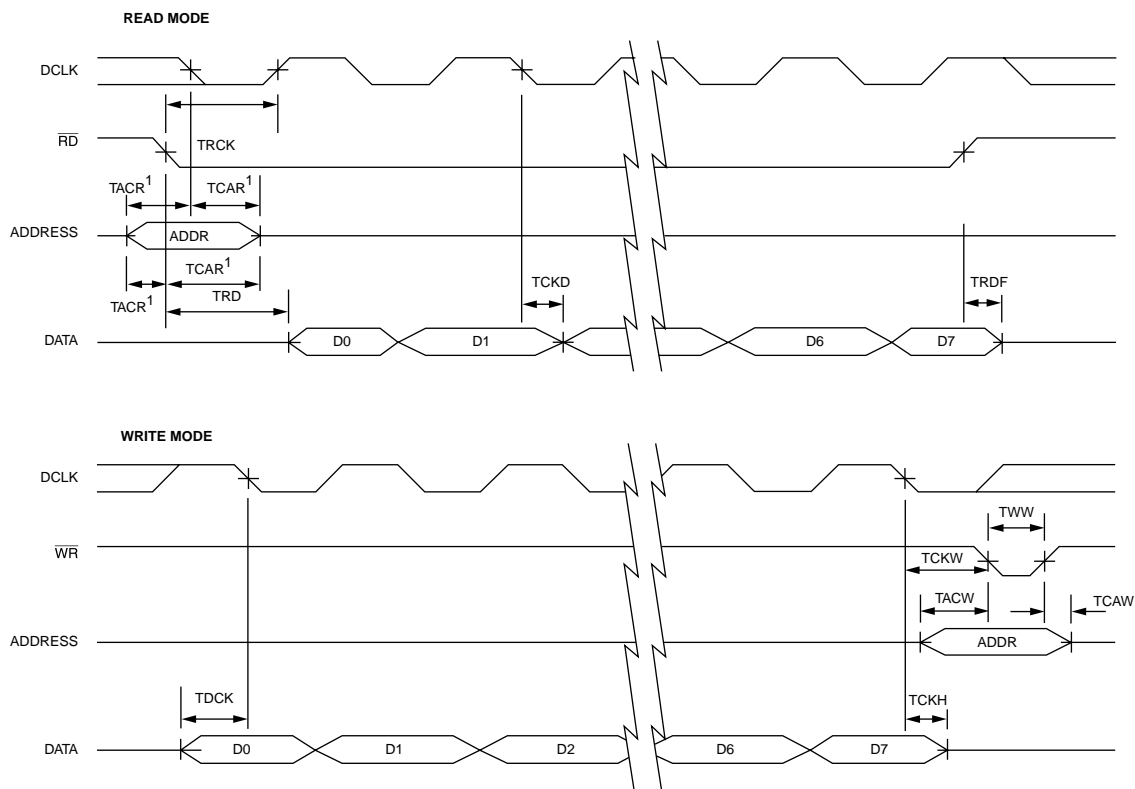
READ MODE

DCLK

TRCK

$\overline{RD}$

TACR$^1$

TCAR$^1$

ADDRESS

ADDR

TCAR$^1$

TACR$^1$

TRD

TCKD

TRDF

DATA

D0

D1

D6

D7

WRITE MODE

DCLK

TWW

$\overline{WR}$

TCKW

TACW

TCAW

ADDRESS

ADDR

TDCK

TCKH

DATA

D0

D1

D2

D6

D7